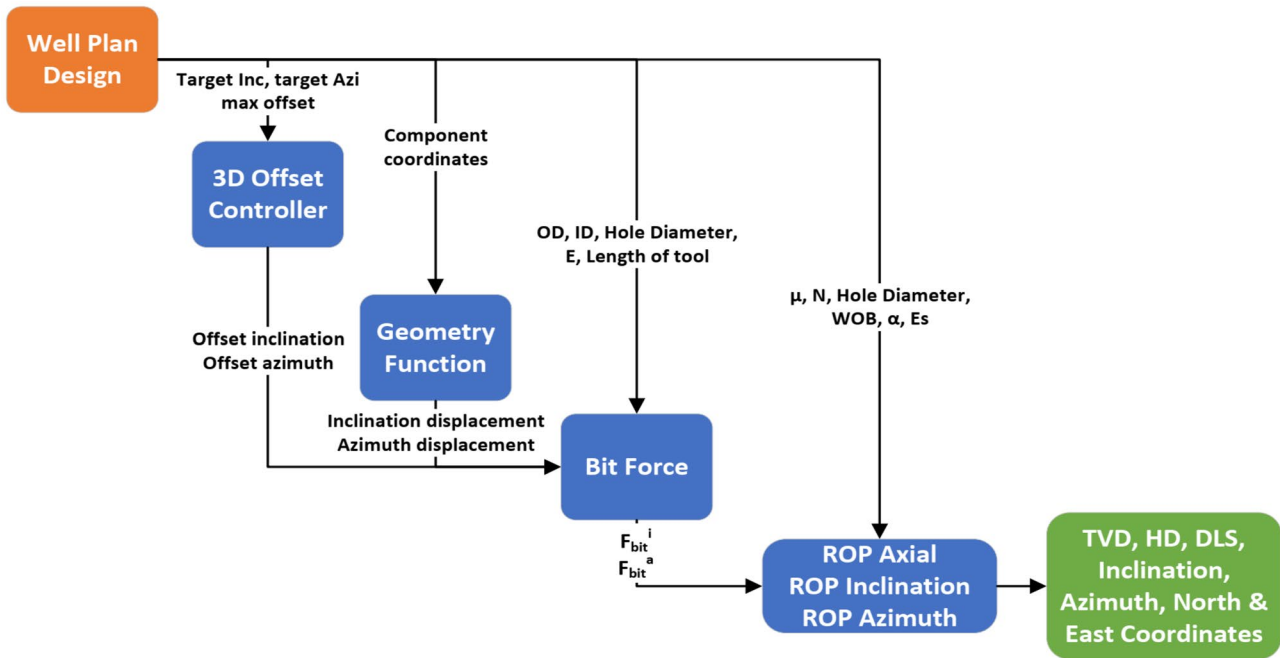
Well Plan Design

Target Inc, target Azi max offset

3D Offset Controller

Component coordinates

OD, ID, Hole Diameter, E, Length of tool

μ, N, Hole Diameter, WOB, α, Es

Offset inclination Offset azimuth

Geometry Function

Inclination displacement Azimuth displacement

Bit Force

$F_{bit}^{i}$
$F_{bit}^{a}$

ROP Axial
ROP Inclination
ROP Azimuth

TVD, HD, DLS, Inclination, Azimuth, North & East Coordinates